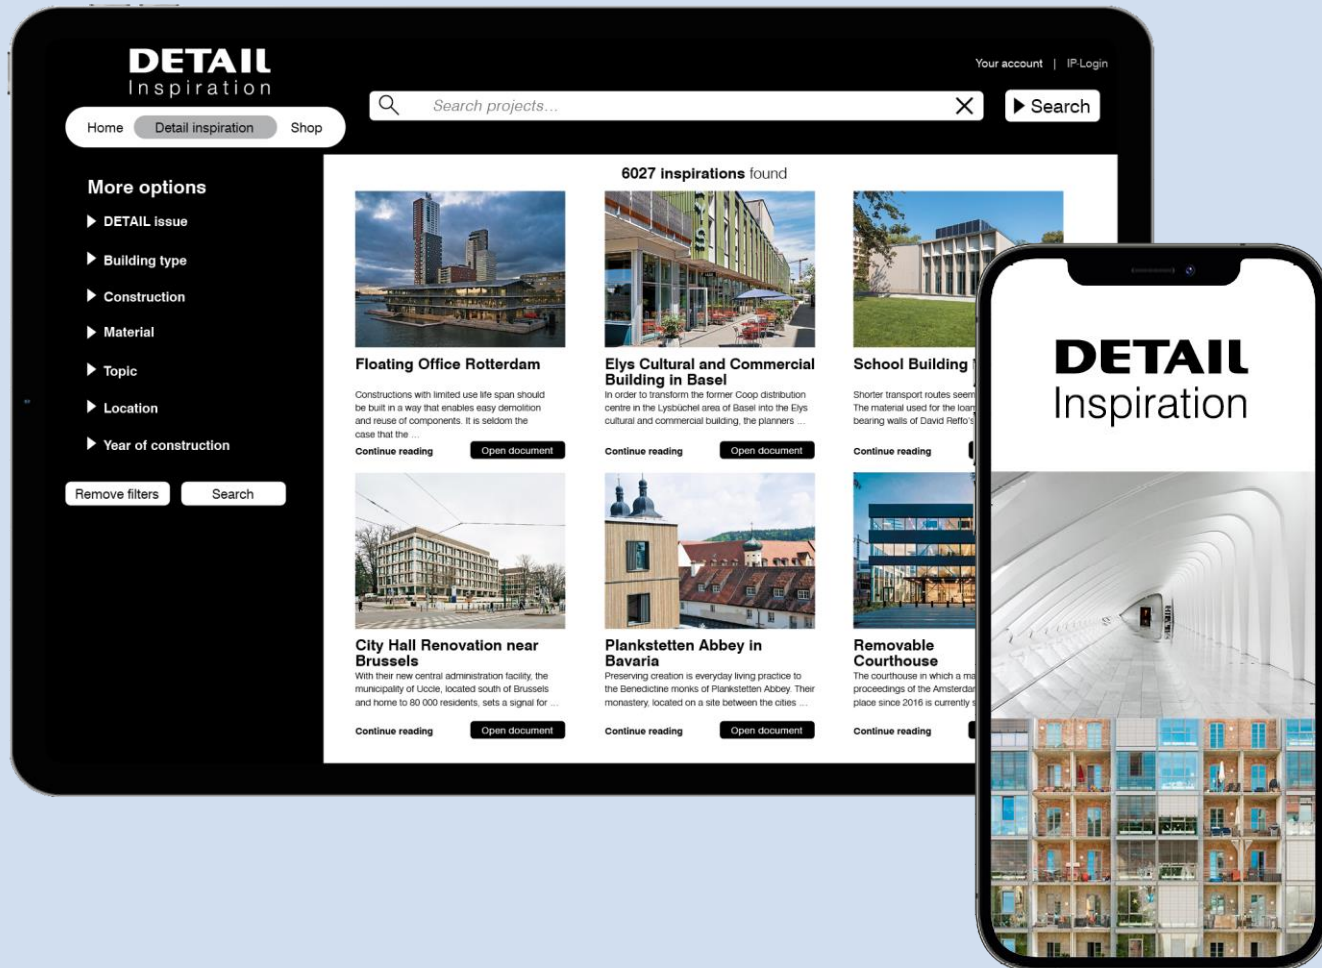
DETAIL
Inspiration

Your account | IP-Login

Home Detail inspiration Shop

Search projects...

Search

More options

DETAIL issue

Building type

Construction

Material

Topic

Location

Year of construction

Remove filters Search

6027 inspirations found

Floating Office Rotterdam

Constructions with limited use life span should be built in a way that enables easy demolition and reuse of components. It is seldom the case that the ...

Continue reading Open document

Elys Cultural and Commercial Building in Basel

In order to transform the former Coop distribution centre in the Lysbüchel area of Basel into the Elys cultural and commercial building, the planners ...

Continue reading Open document

School Building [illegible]

Shorter transport routes seem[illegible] The material used for the loa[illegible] bearing walls of David Reffo's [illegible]

Continue reading

City Hall Renovation near Brussels

With their new central administration facility, the municipality of Uccle, located south of Brussels and home to 80 000 residents, sets a signal for ...

Continue reading Open document

Plankstetten Abbey in Bavaria

Preserving creation is everyday living practice to the Benedictine monks of Plankstetten Abbey. Their monastery, located on a site between the cities ...

Continue reading Open document

Removable Courthouse

The courthouse in which a ma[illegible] proceedings of the Amsterda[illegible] place since 2016 is currently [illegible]

Continue reading

DETAIL
Inspiration